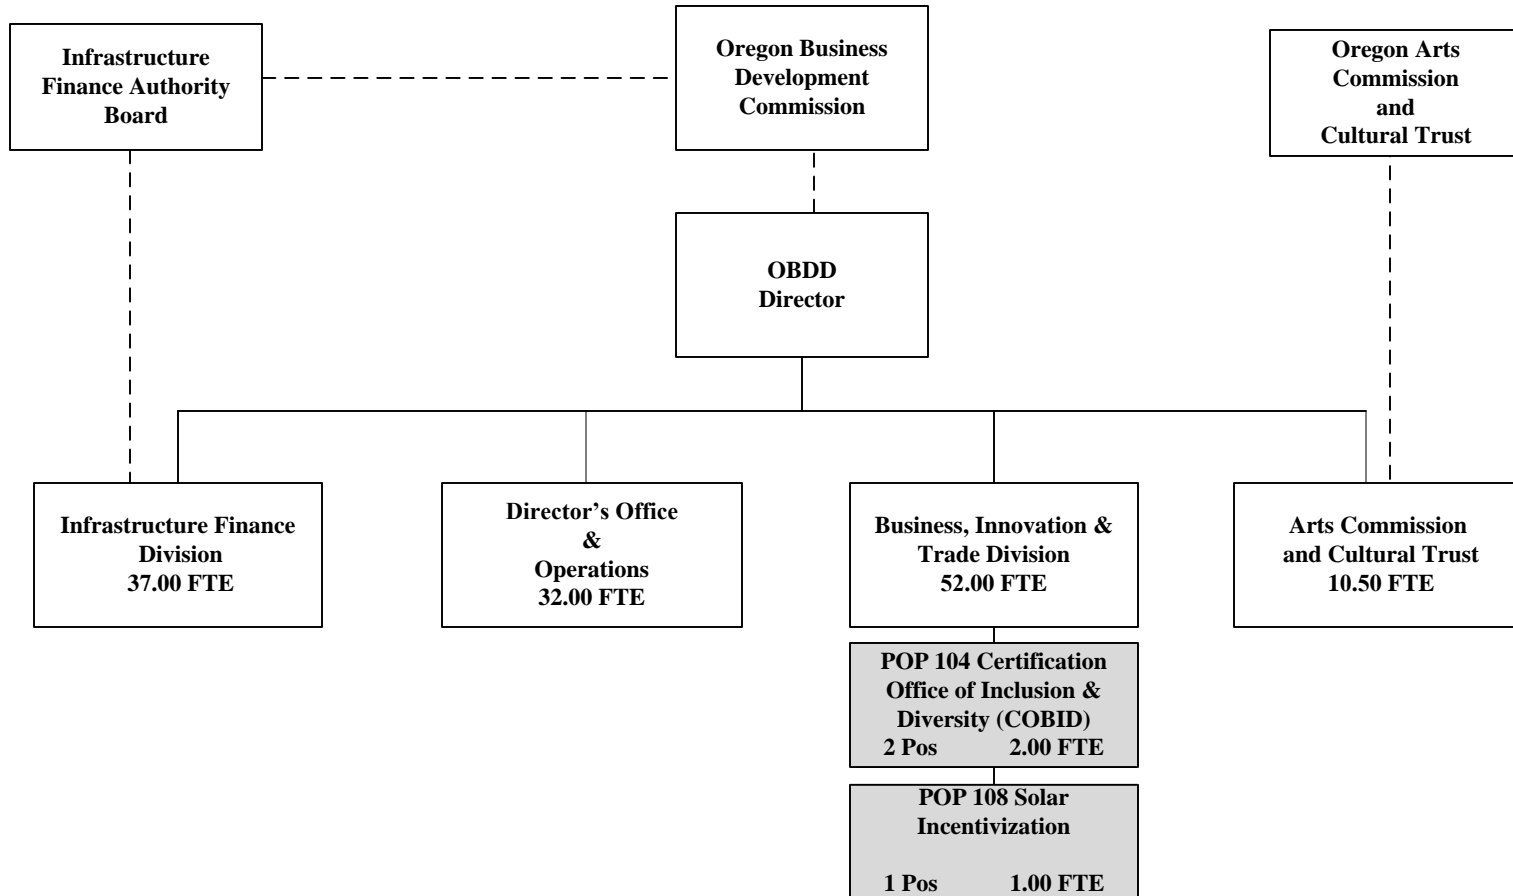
Infrastructure Finance Authority Board

Oregon Business Development Commission

Oregon Arts Commission and Cultural Trust

OBDD Director

Infrastructure Finance Division
37.00 FTE

Director's Office & Operations
32.00 FTE

Business, Innovation & Trade Division
52.00 FTE

Arts Commission and Cultural Trust
10.50 FTE

POP 104 Certification Office of Inclusion & Diversity (COBID)
2 Pos 2.00 FTE

POP 108 Solar Incentivization

1 Pos 1.00 FTE